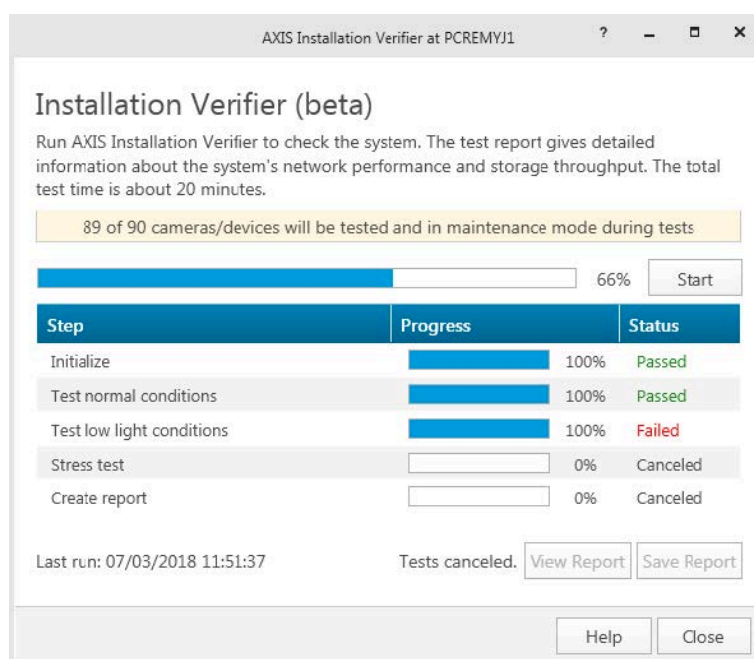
AXIS Installation Verifier at PCREMYJ1

?

Installation Verifier (beta)

Run AXIS Installation Verifier to check the system. The test report gives detailed information about the system's network performance and storage throughput. The total test time is about 20 minutes.

89 of 90 cameras/devices will be tested and in maintenance mode during tests

66%

Start

| Step | Progress | Status |
|---|---|---|
| Initialize | 100% | Passed |
| Test normal conditions | 100% | Passed |
| Test low light conditions | 100% | Failed |
| Stress test | 0% | Canceled |
| Create report | 0% | Canceled |

Last run: 07/03/2018 11:51:37

Tests canceled.

View Report

Save Report

Help

Close